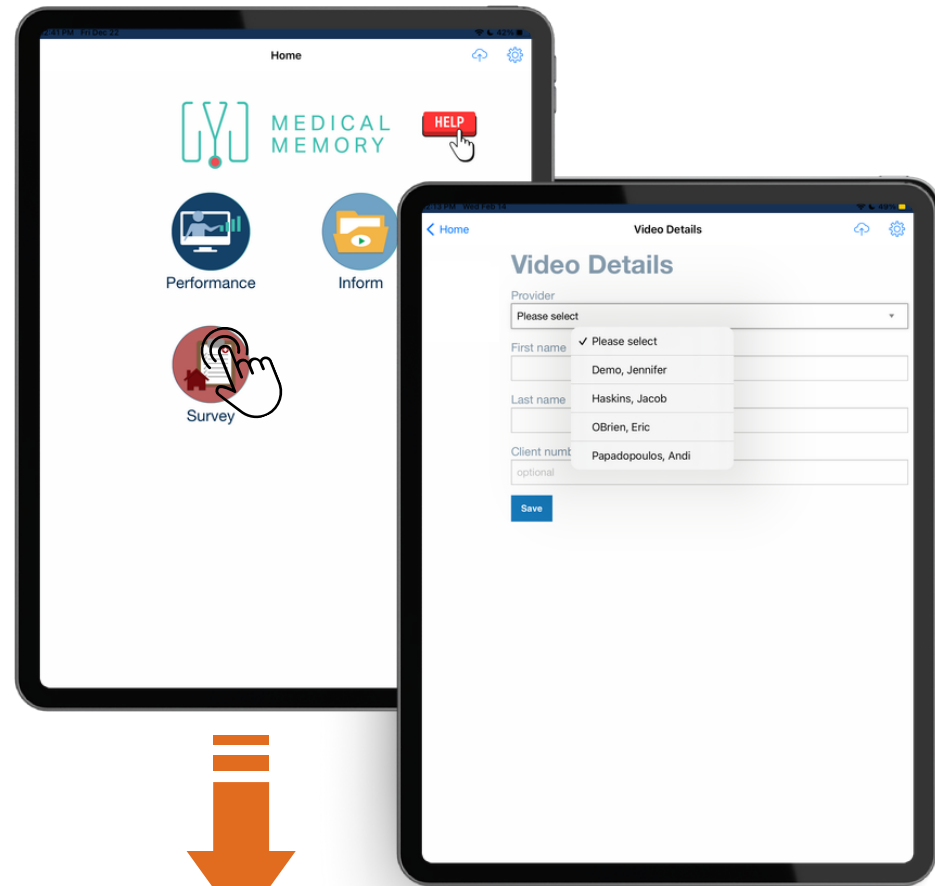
Home

MEDICAL MEMORY

HELP

Performance

Inform

Survey

Home

Video Details

Video Details

Provider

Please select

✓ Please select

Demo, Jennifer

Haskins, Jacob

OBrien, Eric

Papadopoulos, Andi

First name

Last name

Client numb

optional

Save